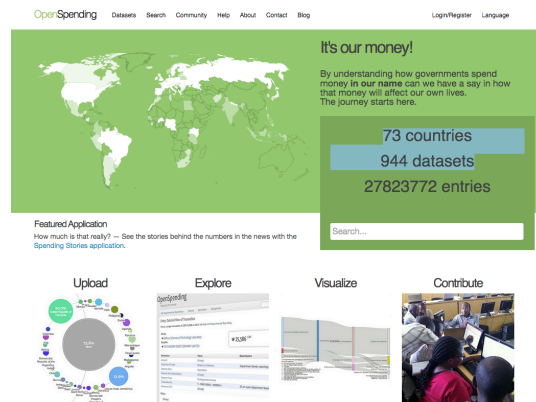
OpenSpending Datasets Search Community Help About Contact Blog Login/Register Language

It's our money!

By understanding how governments spend money **in our name** can we have a say in how that money will affect our own lives. The journey starts here.

73 countries
944 datasets
27823772 entries

Search...

Featured Application
How much is that really? — See the stories behind the numbers in the news with the Spending Stories application.

Upload

Explore

Visualize

Contribute

OpenSpending